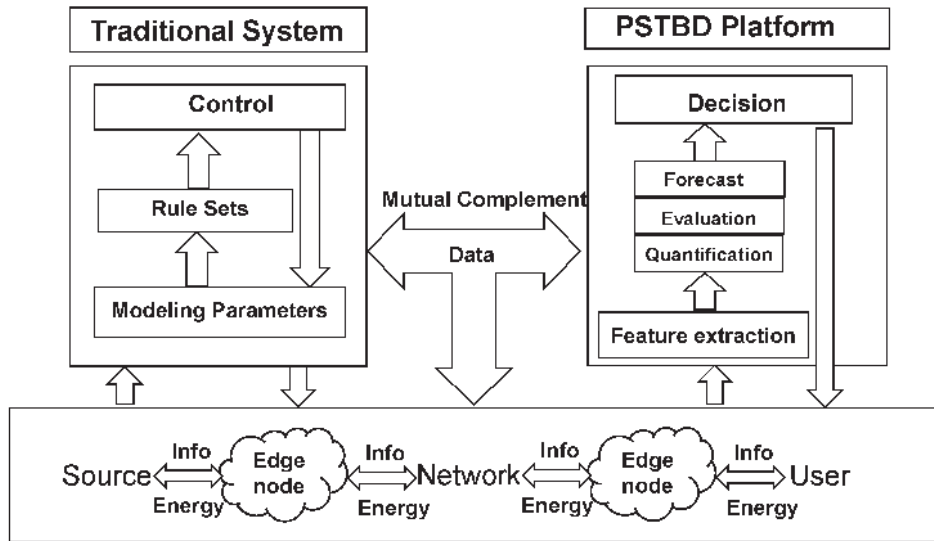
Traditional System

PSTBD Platform

Control

Rule Sets

Modeling Parameters

Mutual Complement

Data

Decision

Forecast

Evaluation

Quantification

Feature extraction

Info

Info

Info

Info

Source

Edge node

Network

Edge node

User

Energy

Energy

Energy

Energy